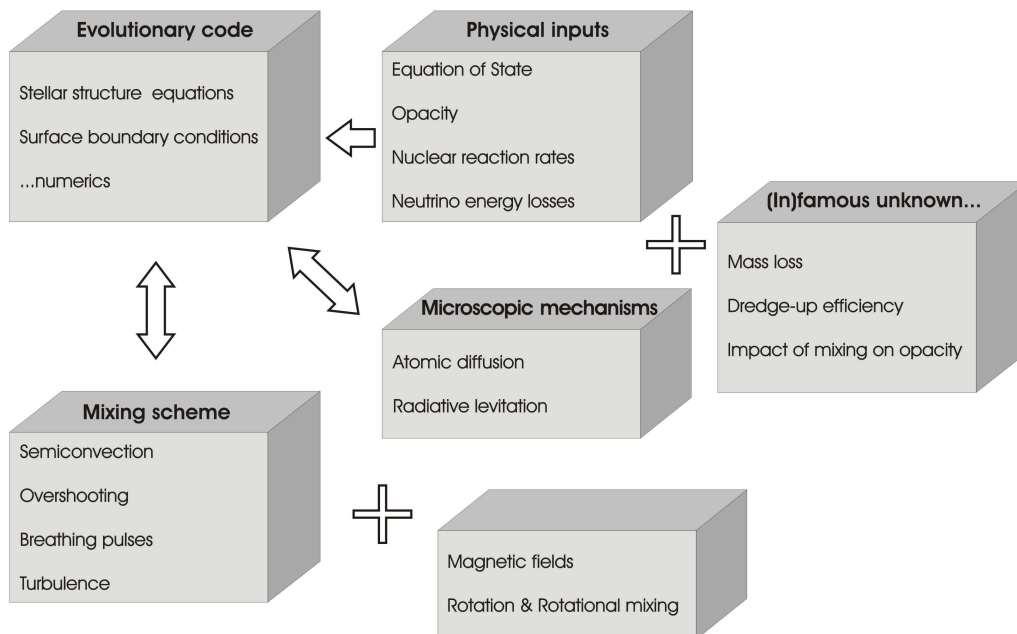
Evolutionary code

Stellar structure equations

Surface boundary conditions

...numerics

Physical inputs

Equation of State

Opacity

Nuclear reaction rates

Neutrino energy losses

(In)famous unknown...

Mass loss

Dredge-up efficiency

Impact of mixing on opacity

Microscopic mechanisms

Atomic diffusion

Radiative levitation

Mixing scheme

Semiconvection

Overshooting

Breathing pulses

Turbulence

Magnetic fields

Rotation & Rotational mixing